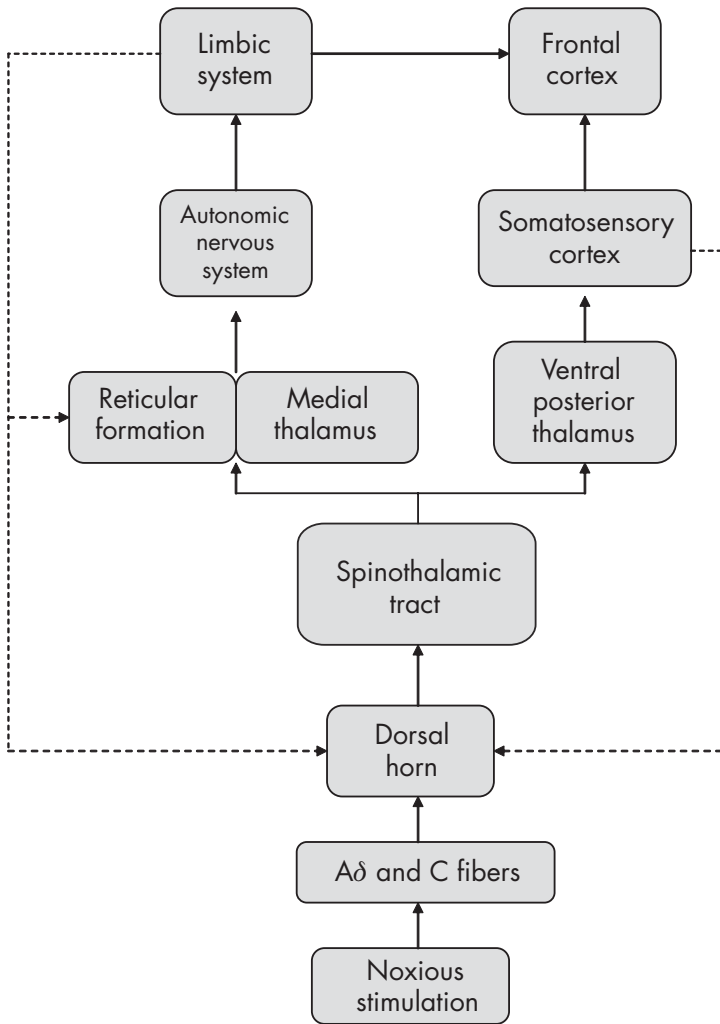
Limbic system

Frontal cortex

Autonomic nervous system

Somatosensory cortex

Reticular formation

Medial thalamus

Ventral posterior thalamus

Spinothalamic tract

Dorsal horn

A$\delta$ and C fibers

Noxious stimulation